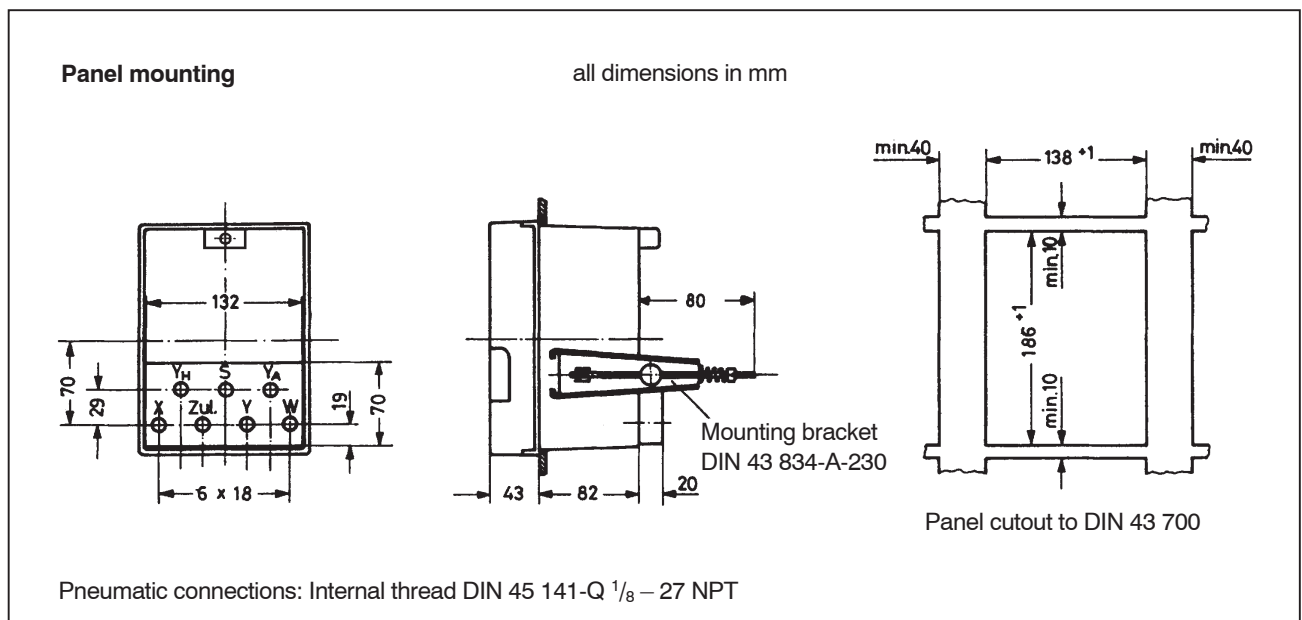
**Panel mounting**

all dimensions in mm

132

70

29

$Y_H$ S $Y_A$

X Zul. Y W

19

70

6 x 18

80

43

82

20

Mounting bracket DIN 43 834-A-230

min.40

$138^{+1}$

min.40

min.10

$186^{+1}$

min.10

Panel cutout to DIN 43 700

Pneumatic connections: Internal thread DIN 45 141-Q $^{1}/_{8}$ – 27 NPT